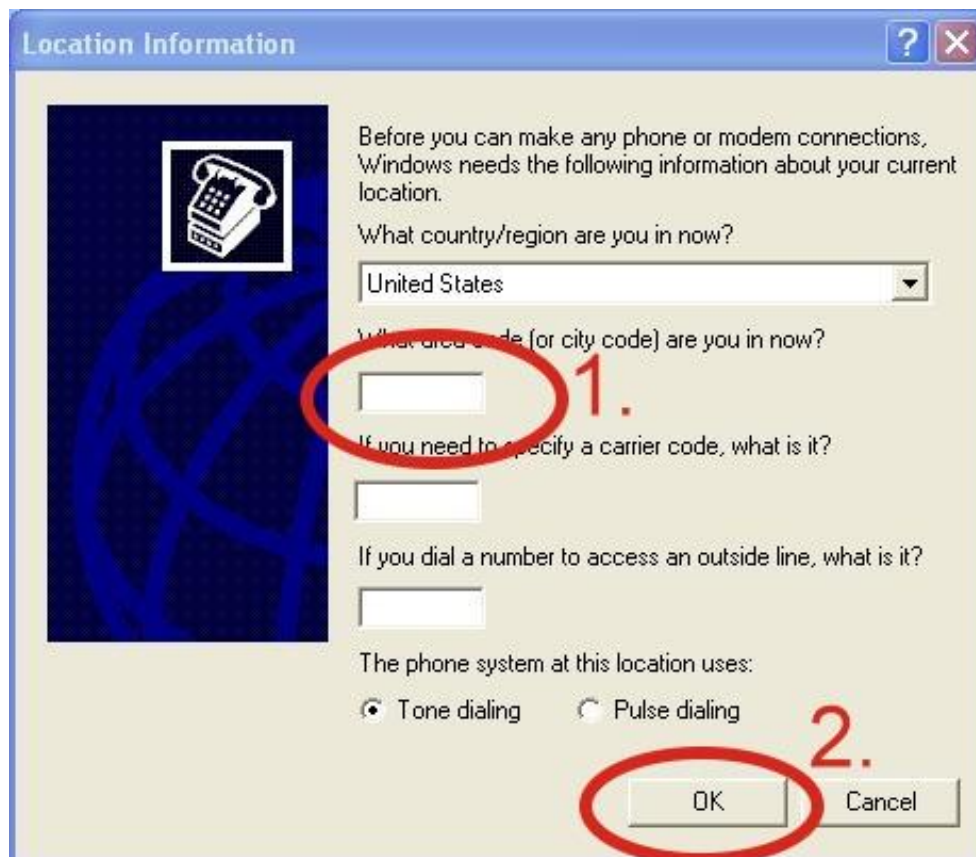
Location Information

?

Before you can make any phone or modem connections, Windows needs the following information about your current location.

What country/region are you in now?

United States

What area code (or city code) are you in now?

1.

If you need to specify a carrier code, what is it?

If you dial a number to access an outside line, what is it?

The phone system at this location uses:

Tone dialing

Pulse dialing

2.

OK

Cancel